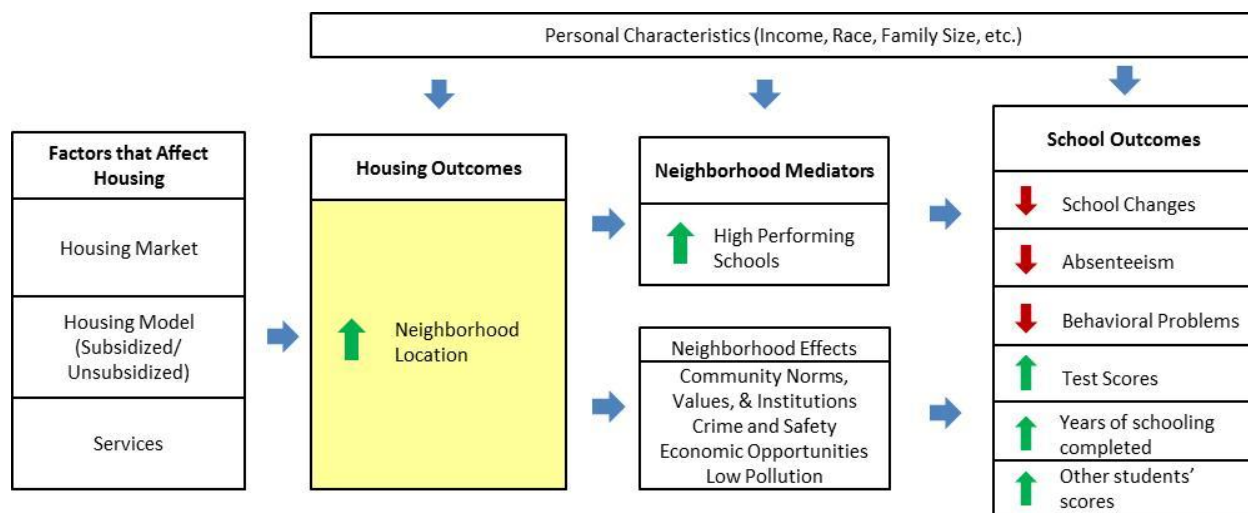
Personal Characteristics (Income, Race, Family Size, etc.)

Factors that Affect Housing

Housing Market

Housing Model (Subsidized/ Unsubsidized)

Services

Housing Outcomes

Neighborhood Location

Neighborhood Mediators

High Performing Schools

Neighborhood Effects

Community Norms, Values, & Institutions
Crime and Safety
Economic Opportunities
Low Pollution

School Outcomes

School Changes

Absenteeism

Behavioral Problems

Test Scores

Years of schooling completed

Other students' scores